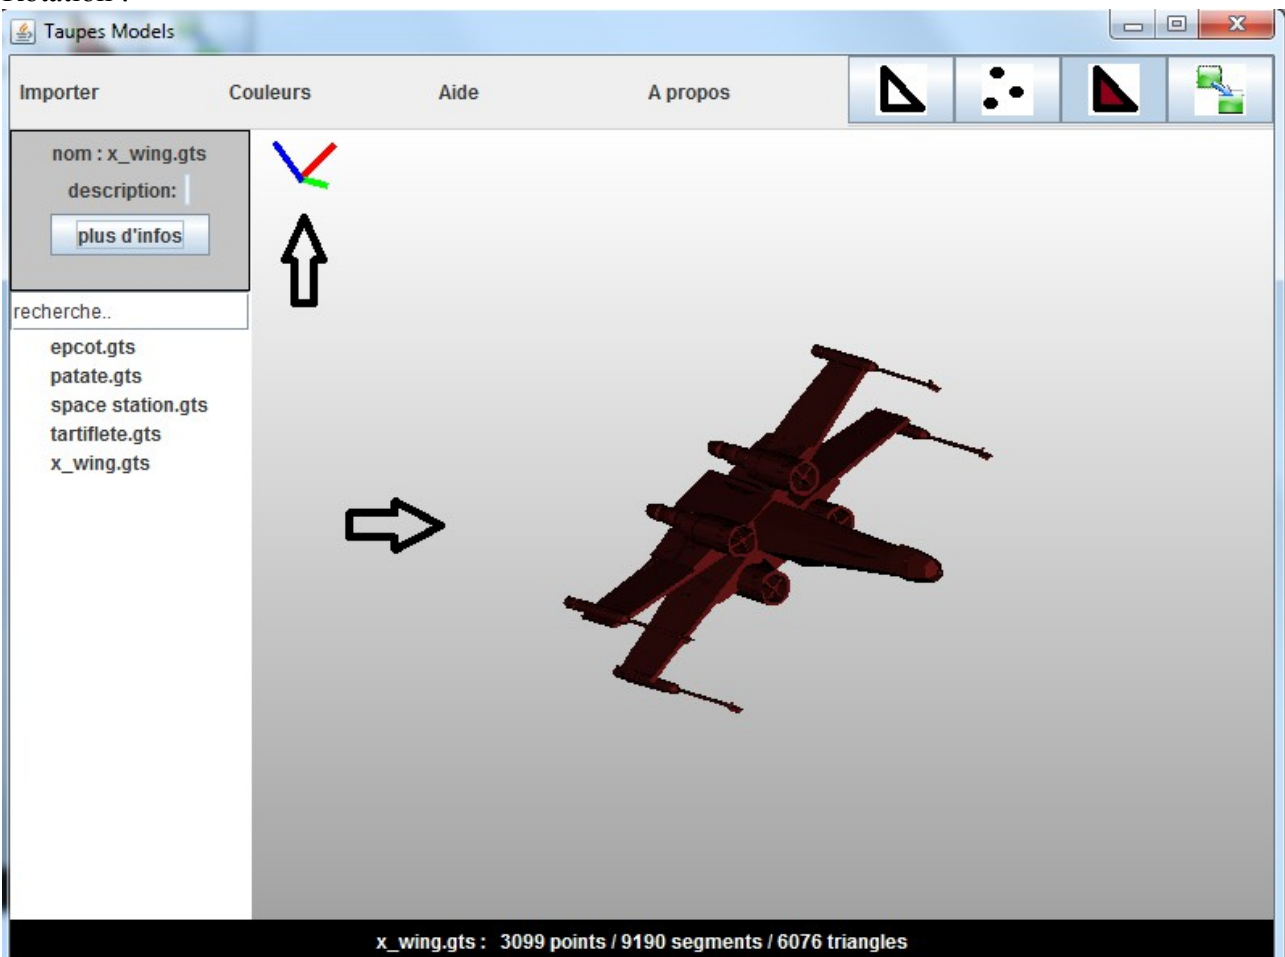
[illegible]

Taupes Models

Importer

Couleurs

Aide

A propos

nom : x_wing.gts

description:

plus d'infos

recherche..

epcot.gts

patate.gts

space station.gts

tartiflete.gts

x_wing.gts

x_wing.gts : 3099 points / 9190 segments / 6076 triangles